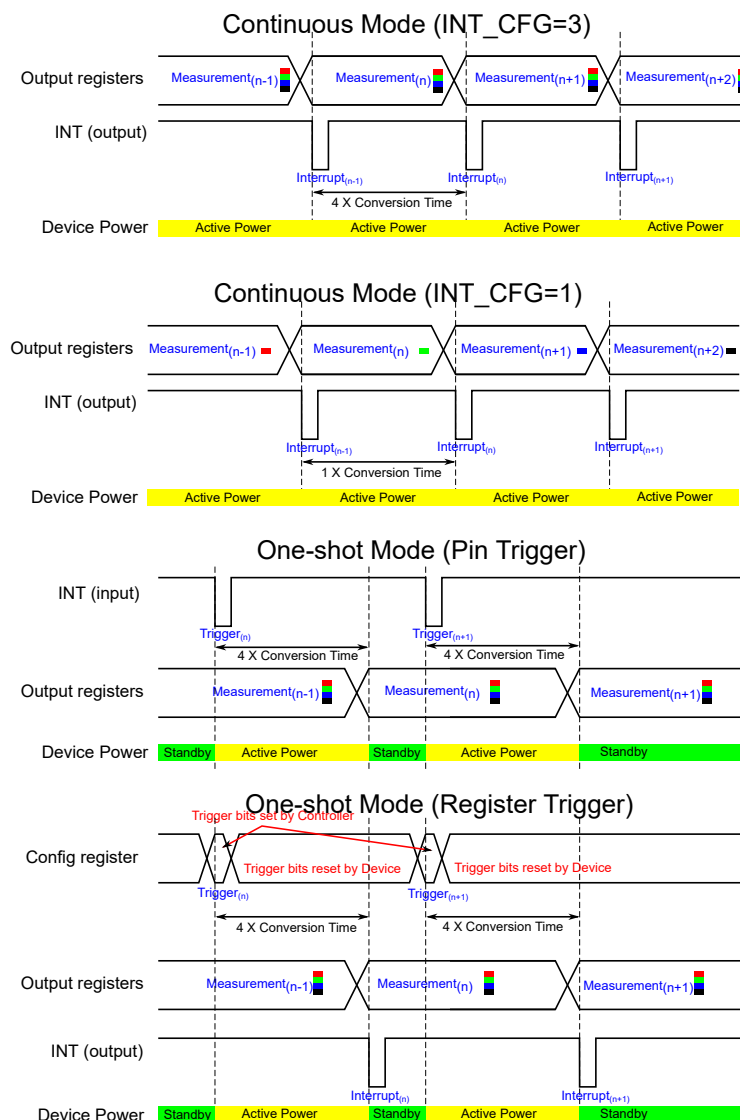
Continuous Mode (INT_CFG=3)

Output registers
Measurement$_{(n-1)}$
Measurement$_{(n)}$
Measurement$_{(n+1)}$
Measurement$_{(n+2)}$

INT (output)
Interrupt$_{(n-1)}$
Interrupt$_{(n)}$
Interrupt$_{(n+1)}$
4 X Conversion Time

Device Power
Active Power
Active Power
Active Power
Active Power

Continuous Mode (INT_CFG=1)

Output registers
Measurement$_{(n-1)}$
Measurement$_{(n)}$
Measurement$_{(n+1)}$
Measurement$_{(n+2)}$

INT (output)
Interrupt$_{(n-1)}$
Interrupt$_{(n)}$
Interrupt$_{(n+1)}$
1 X Conversion Time

Device Power
Active Power
Active Power
Active Power
Active Power

One-shot Mode (Pin Trigger)

INT (input)
Trigger$_{(n)}$
Trigger$_{(n+1)}$
4 X Conversion Time
4 X Conversion Time

Output registers
Measurement$_{(n-1)}$
Measurement$_{(n)}$
Measurement$_{(n+1)}$

Device Power
Standby
Active Power
Standby
Active Power
Standby

One-shot Mode (Register Trigger)
Trigger bits set by Controller

Config register
Trigger bits reset by Device
Trigger bits reset by Device
Trigger$_{(n)}$
Trigger$_{(n+1)}$
4 X Conversion Time
4 X Conversion Time

Output registers
Measurement$_{(n-1)}$
Measurement$_{(n)}$
Measurement$_{(n+1)}$

INT (output)
Interrupt$_{(n)}$
Interrupt$_{(n+1)}$

Device Power
Standby
Active Power
Standby
Active Power
Standby